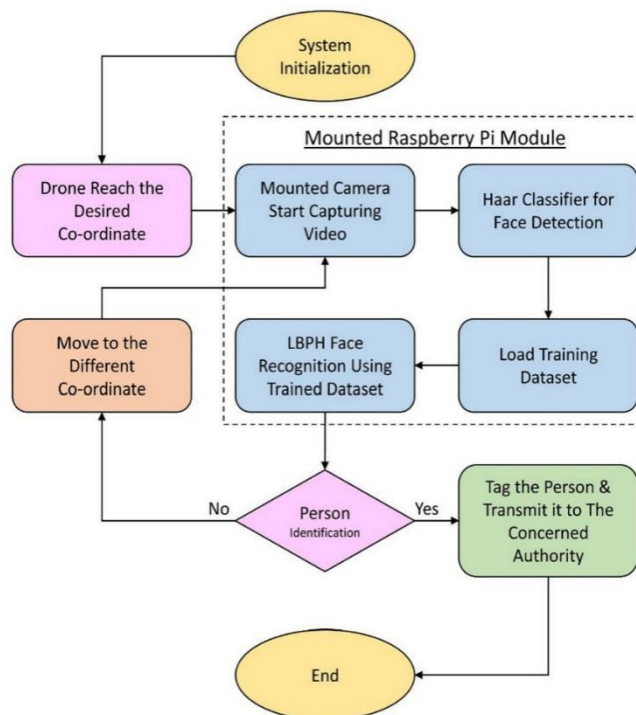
System Initialization

Mounted Raspberry Pi Module

Drone Reach the Desired Co-ordinate

Mounted Camera Start Capturing Video

Haar Classifier for Face Detection

Move to the Different Co-ordinate

LBPH Face Recognition Using Trained Dataset

Load Training Dataset

No

Person Identification

Yes

Tag the Person & Transmit it to The Concerned Authority

End